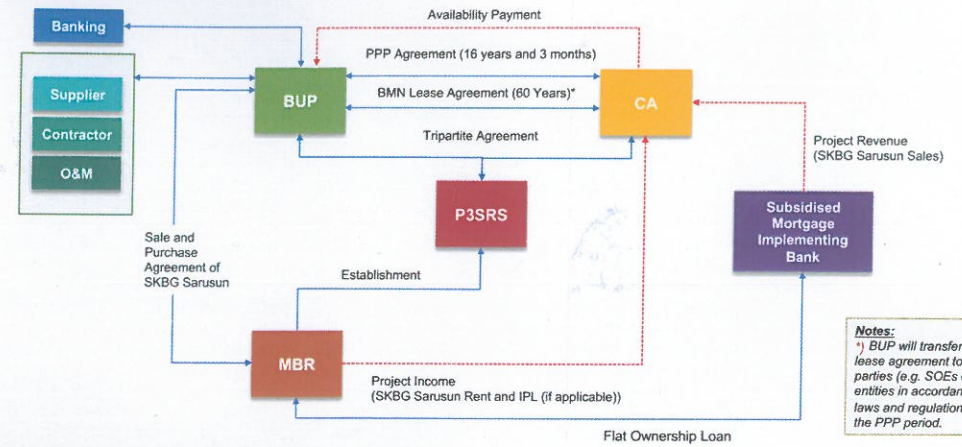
Banking

Supplier

Contractor

O&M

Availability Payment

PPP Agreement (16 years and 3 months)

BUP

BMN Lease Agreement (60 Years)*

CA

Tripartite Agreement

Project Revenue (SKBG Sarusun Sales)

P3SRS

Subsidised Mortgage Implementing Bank

Sale and Purchase Agreement of SKBG Sarusun

Establishment

MBR

Project Income (SKBG Sarusun Rent and IPL (if applicable))

Flat Ownership Loan

Notes:
*) BUP will transfer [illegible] lease agreement to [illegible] parties (e.g. SOEs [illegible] entities in accordan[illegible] laws and regulation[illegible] the PPP period.